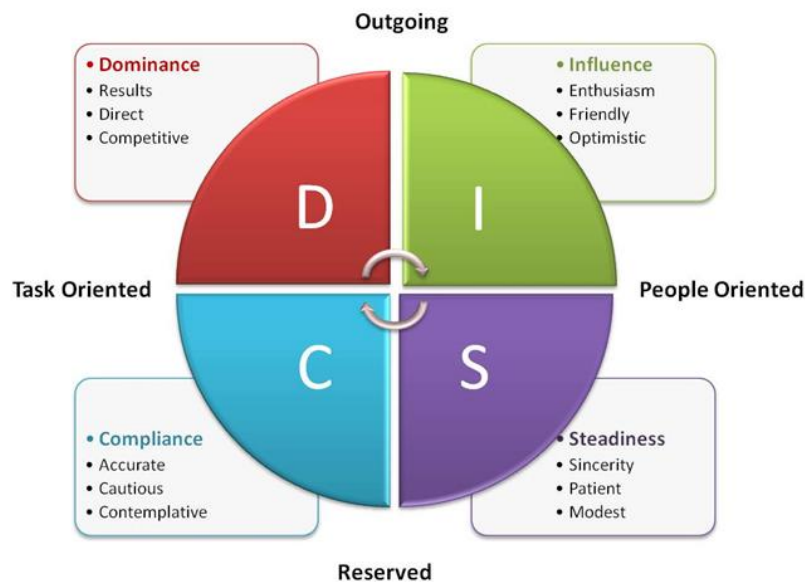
Outgoing

• Dominance
• Results
• Direct
• Competitive

• Influence
• Enthusiasm
• Friendly
• Optimistic

D

I

Task Oriented

People Oriented

C

S

• Compliance
• Accurate
• Cautious
• Contemplative

• Steadiness
• Sincerity
• Patient
• Modest

Reserved